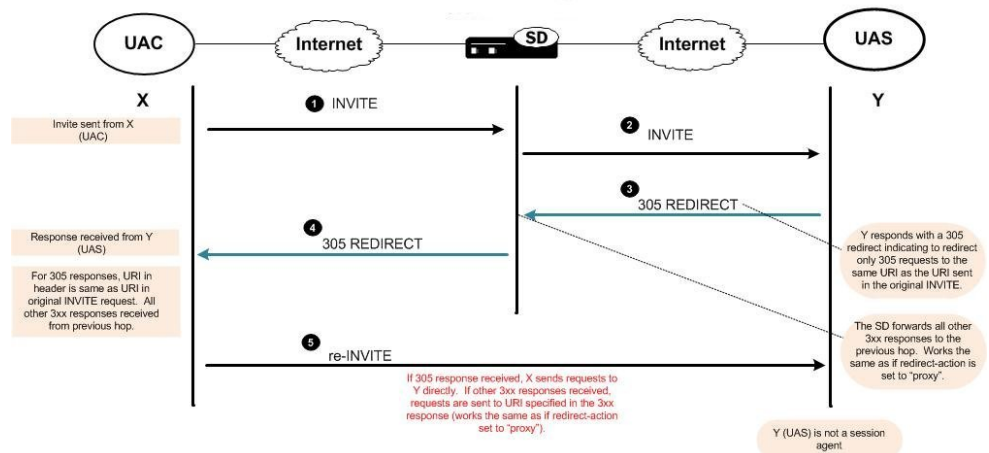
UAC

Internet

SD

Internet

UAS

X

Y

Invite sent from X (UAC)

1 INVITE

2 INVITE

3 305 REDIRECT

Y responds with a 305 redirect indicating to redirect only 305 requests to the same URI as the URI sent in the original INVITE.

Response received from Y (UAS)

4 305 REDIRECT

For 305 responses, URI in header is same as URI in original INVITE request. All other 3xx responses received from previous hop.

The SD forwards all other 3xx responses to the previous hop. Works the same as if redirect-action is set to "proxy".

5 re-INVITE

If 305 response received, X sends requests to Y directly. If other 3xx responses received, requests are sent to URI specified in the 3xx response (works the same as if redirect-action set to "proxy").

Y (UAS) is not a session agent